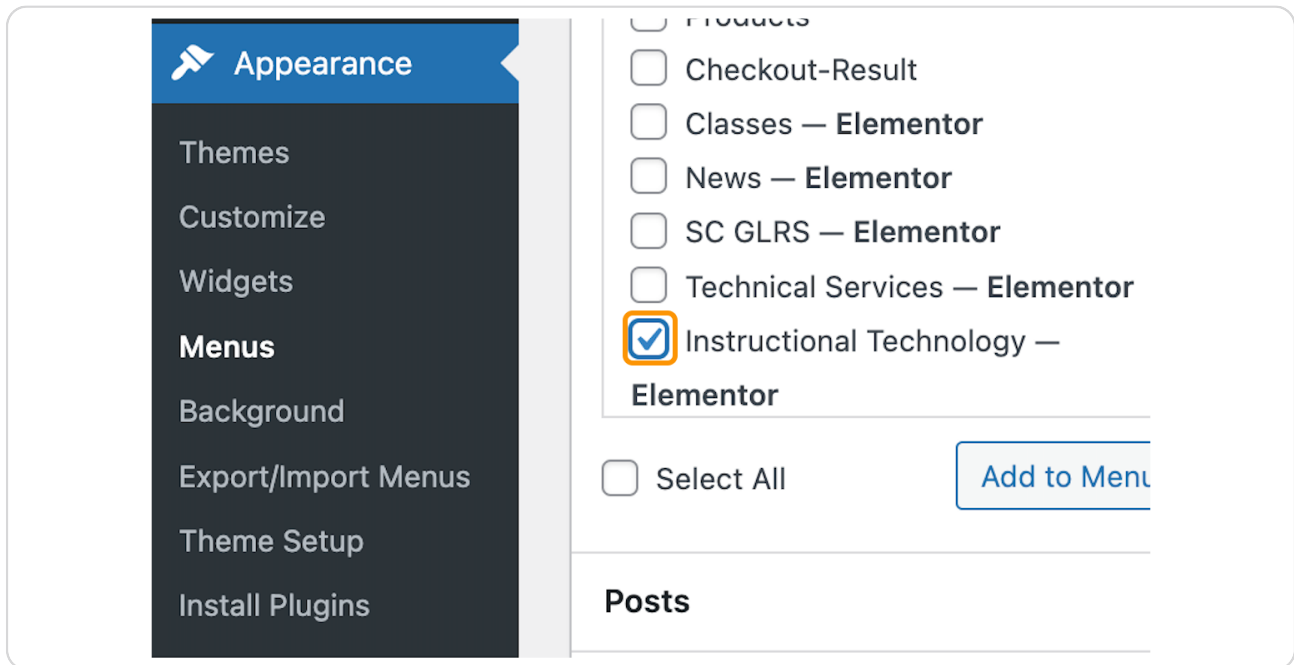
Appearance
Themes
Customize
Widgets
Menus
Background
Export/Import Menus
Theme Setup
Install Plugins

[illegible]
Checkout-Result
Classes — **Elementor**
News — **Elementor**
SC GLRS — **Elementor**
Technical Services — **Elementor**
Instructional Technology — **Elementor**

Select All
Add to Menu

Posts